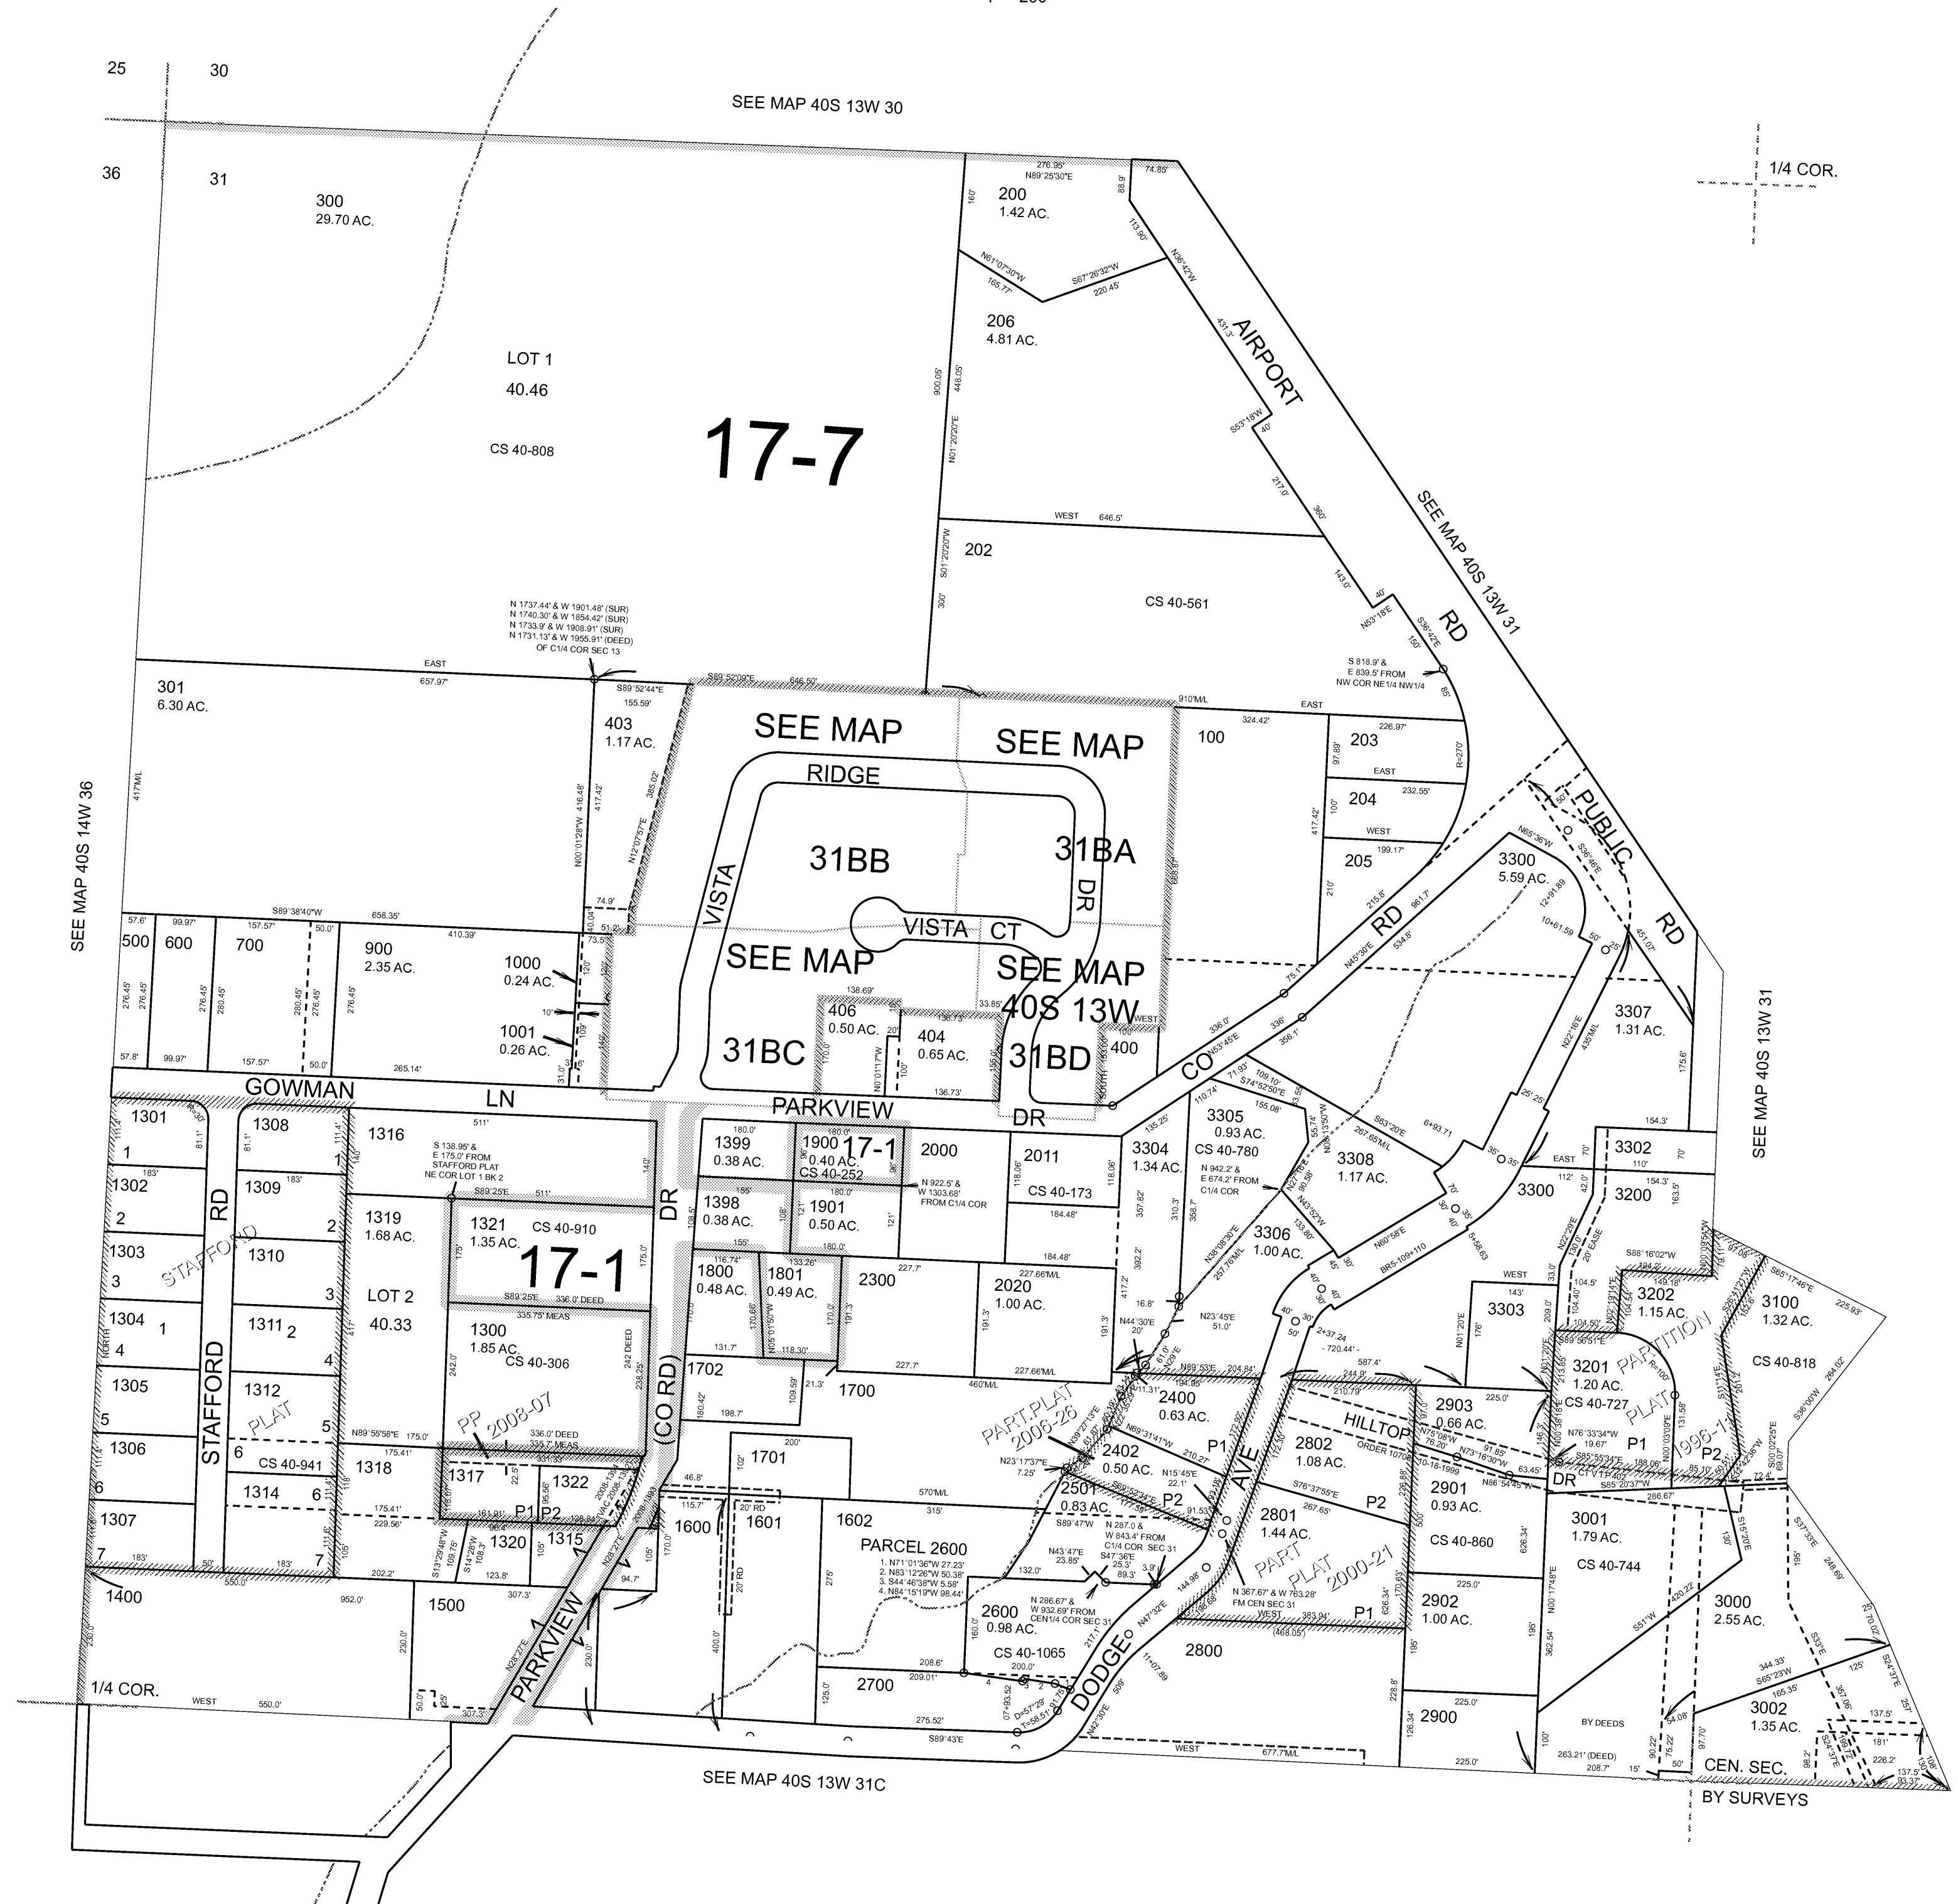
25 30
36 31
SEE MAP 40S 13W 30
1/4 COR.

300
29.70 AC.

LOT 1
40.46

CS 40-808

17-7

200
1.42 AC.
276.95'
N89°25'30"E
74.85'
88.9'
160'
N61°07'30"W
165.77'
S67°26'32"W
220.45'
113.90'
N36°42'W

206
4.81 AC.

AIRPORT
431.3'
S53°18'W
40'
217.0'
360'
900.05'
448.05'
N01°20'20"E

WEST 646.5'

202
S01°20'20"W
300'

CS 40-561

143.0'
N53°18'E
40'
150'
S36°42'E
RD

SEE MAP 40S 13W 31

N 1737.44' & W 1901.48' (SUR)
N 1740.30' & W 1854.42' (SUR)
N 1733.9' & W 1908.91' (SUR)
N 1731.13' & W 1955.91' (DEED)
OF C1/4 COR SEC 13

S 818.9' &
E 839.5' FROM
NW COR NE1/4 NW1/4

EAST
657.97'
S89°52'44"E
155.59'
S89°52'09"E 646.50'
910'M/L
EAST
324.42'

301
6.30 AC.

403
1.17 AC.

SEE MAP
SEE MAP
RIDGE
100
203
226.97'
EAST
232.55'
204
WEST
199.17'
205

417'M/L
N00°01'28"W 416.48'
417.42'
385.02'
N12°07'57"E

31BB
31BA
VISTA
DR
VISTA CT
SEE MAP
SEE MAP
40S 13W
31BC
31BD

PUBLIC
RD
3300
5.59 AC.
N65°36'W
S36°48'E
12+81.89
10+61.59
451.07'
RD
961.7'
534.8'
N45°30'E
215.8'

SEE MAP 40S 14W 36

S89°38'40"W 658.35'
57.6' 99.97' 157.57' 50.0' 410.39' 74.9'
500 600 700 900
2.35 AC.
1000
0.24 AC.
1001
0.26 AC.
57.8' 99.97' 157.57' 50.0' 265.14'

406
0.50 AC.
138.69'
404
0.65 AC.
400
136.73'

3307
1.31 AC.

SEE MAP 40S 13W 31

GOWMAN LN
PARKVIEW DR
CO RD
336.0'
336'
N53°45'E
356.1'

1301
1308
1316
511'
S 138.95' &
E 175.0' FROM
STAFFORD PLAT
NE COR LOT 1 BK 2
S89°25'E 511'

1399
0.38 AC.
1900
0.40 AC.
CS 40-252
17-1
2000
2011
CS 40-173
N 922.5' &
W 1303.68'
FROM C1/4 COR

3304
1.34 AC.
3305
0.93 AC.
CS 40-780
N 942.2' &
E 674.2' FROM
C1/4 COR
3308
1.17 AC.
6+93.71
154.3'
3302
EAST 70'
110'
3300
3200

1302
1309
STAFFORD
RD
DR
1319
1.68 AC.
1321
1.35 AC.
CS 40-910
17-1
1398
0.38 AC.
1901
0.50 AC.
3306
1.00 AC.
BR5-109+110
5+58.63

1303
1310
1800
0.48 AC.
1801
0.49 AC.
2300
2020
1.00 AC.
3303
3202
1.15 AC.
3100
1.32 AC.

1304
1311
LOT 2
40.33
1300
1.85 AC.
CS 40-306
242 DEED
CS 40-818

1305
1312
PLAT
PP
2008-07
1702
1700
2400
0.63 AC.
2903
0.66 AC.
3201
1.20 AC.
CS 40-727
PARTITION
PLAT
1996-1
P1 P2

1306
CS 40-941
1318
1317
1322
1701
PART.PLAT
2006-26
2402
0.50 AC.
P1
2802
1.08 AC.
HILLTOP
DR
ORDER 10708
10-18-1999

1307
1314
1320
1315
P1 P2
1600
1601
1602
PARCEL 2600
1. N71°01'36"W 27.23'
2. N83°12'26"W 50.38'
3. S44°46'38"W 5.58'
4. N84°15'19"W 98.44'
2501
0.83 AC.
P2
N 287.0 &
W 843.4' FROM
C1/4 COR SEC 31
2801
1.44 AC.
P2
2901
0.93 AC.
CS 40-860
3001
1.79 AC.
CS 40-744

1400
1500
PARKVIEW
2600
0.98 AC.
CS 40-1065
N 286.67' &
W 932.69' FROM
CEN1/4 COR SEC 31
PART
PLAT
2000-21
P1
N 367.67' & W 763.28'
FM CEN SEC 31
2902
1.00 AC.
3000
2.55 AC.

1/4 COR.
WEST 550.0'
2700
DODGE
AVE
2800
2900
3002
1.35 AC.
BY DEEDS
CEN. SEC.
BY SURVEYS

SEE MAP 40S 13W 31C
WEST 677.7'M/L